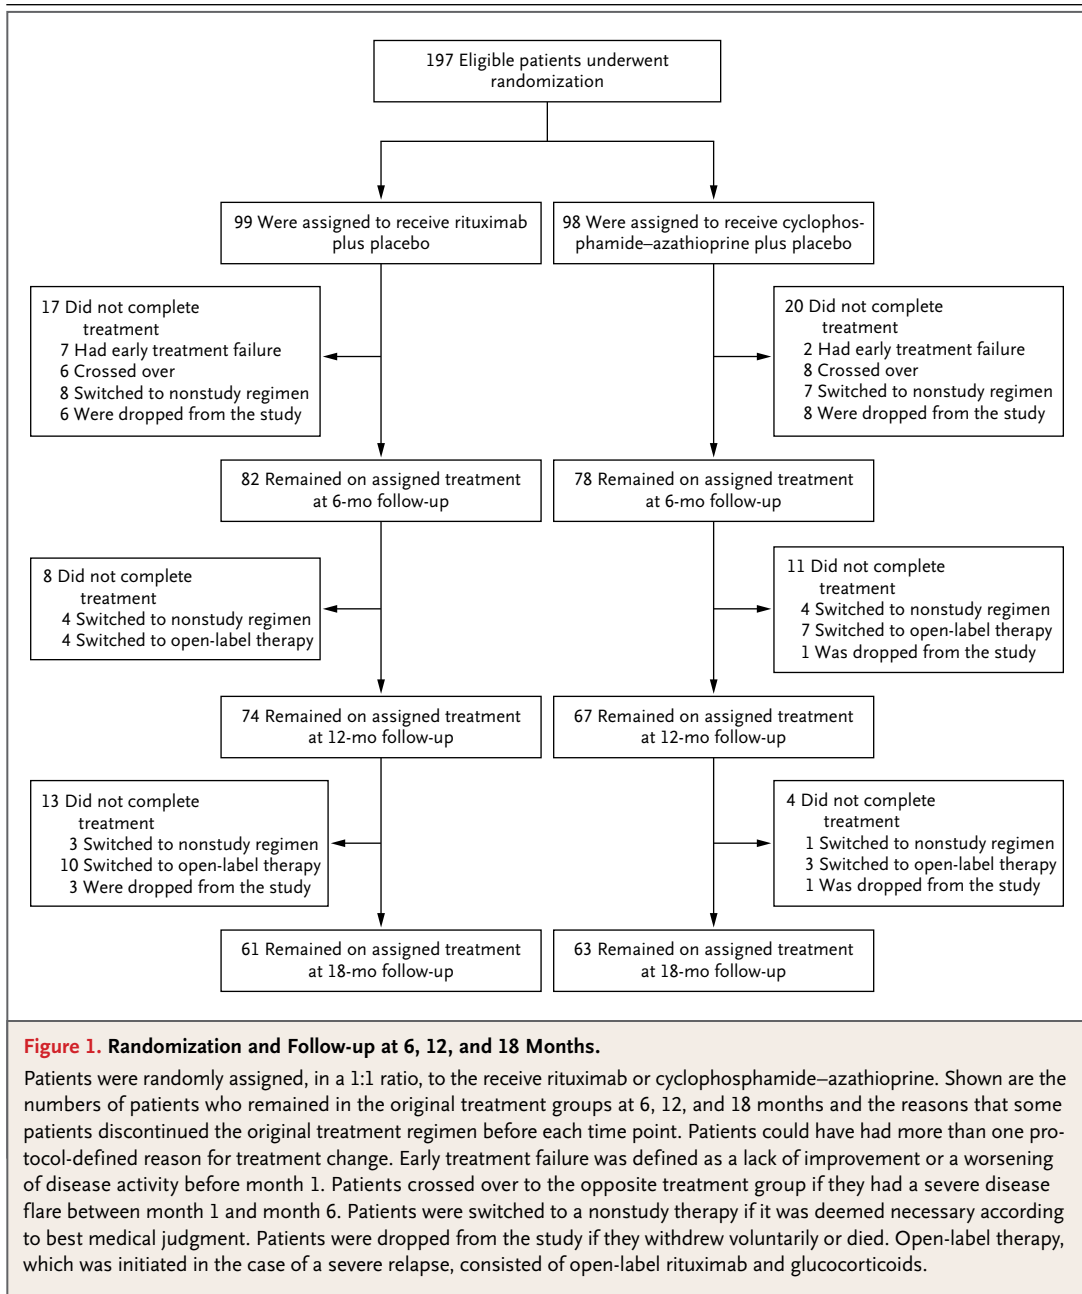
197 Eligible patients underwent randomization

99 Were assigned to receive rituximab plus placebo

98 Were assigned to receive cyclophosphamide–azathioprine plus placebo

17 Did not complete treatment
7 Had early treatment failure
6 Crossed over
8 Switched to nonstudy regimen
6 Were dropped from the study

20 Did not complete treatment
2 Had early treatment failure
8 Crossed over
7 Switched to nonstudy regimen
8 Were dropped from the study

82 Remained on assigned treatment at 6-mo follow-up

78 Remained on assigned treatment at 6-mo follow-up

8 Did not complete treatment
4 Switched to nonstudy regimen
4 Switched to open-label therapy

11 Did not complete treatment
4 Switched to nonstudy regimen
7 Switched to open-label therapy
1 Was dropped from the study

74 Remained on assigned treatment at 12-mo follow-up

67 Remained on assigned treatment at 12-mo follow-up

13 Did not complete treatment
3 Switched to nonstudy regimen
10 Switched to open-label therapy
3 Were dropped from the study

4 Did not complete treatment
1 Switched to nonstudy regimen
3 Switched to open-label therapy
1 Was dropped from the study

61 Remained on assigned treatment at 18-mo follow-up

63 Remained on assigned treatment at 18-mo follow-up

Figure 1. Randomization and Follow-up at 6, 12, and 18 Months.

Patients were randomly assigned, in a 1:1 ratio, to the receive rituximab or cyclophosphamide–azathioprine. Shown are the numbers of patients who remained in the original treatment groups at 6, 12, and 18 months and the reasons that some patients discontinued the original treatment regimen before each time point. Patients could have had more than one protocol-defined reason for treatment change. Early treatment failure was defined as a lack of improvement or a worsening of disease activity before month 1. Patients crossed over to the opposite treatment group if they had a severe disease flare between month 1 and month 6. Patients were switched to a nonstudy therapy if it was deemed necessary according to best medical judgment. Patients were dropped from the study if they withdrew voluntarily or died. Open-label therapy, which was initiated in the case of a severe relapse, consisted of open-label rituximab and glucocorticoids.